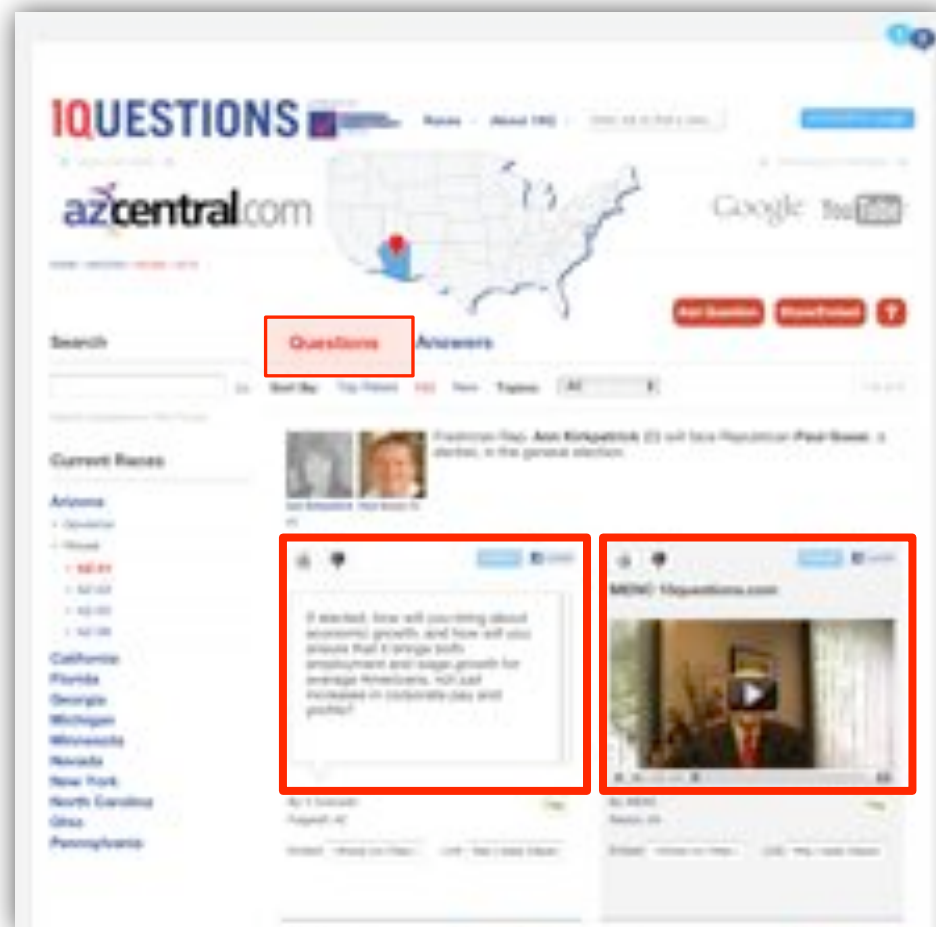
10QUESTIONS

Races About 10Q

azcentral.com

Google YouTube

Ask Question

Search

Questions Answers

Sort By Top Rated

Current Races

Freshman Rep. Ann Kirkpatrick (D) will face Republican Paul Gosar, a dentist, in the general election.

Arizona

California
Florida
Georgia
Michigan
Minnesota
Nevada
New York
North Carolina
Ohio
Pennsylvania

If elected, how will you bring about economic growth, and how will you ensure that it brings both employment and wage growth for average Americans, not just increases in corporate pay and profits?

MSNC-10questions.com

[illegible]